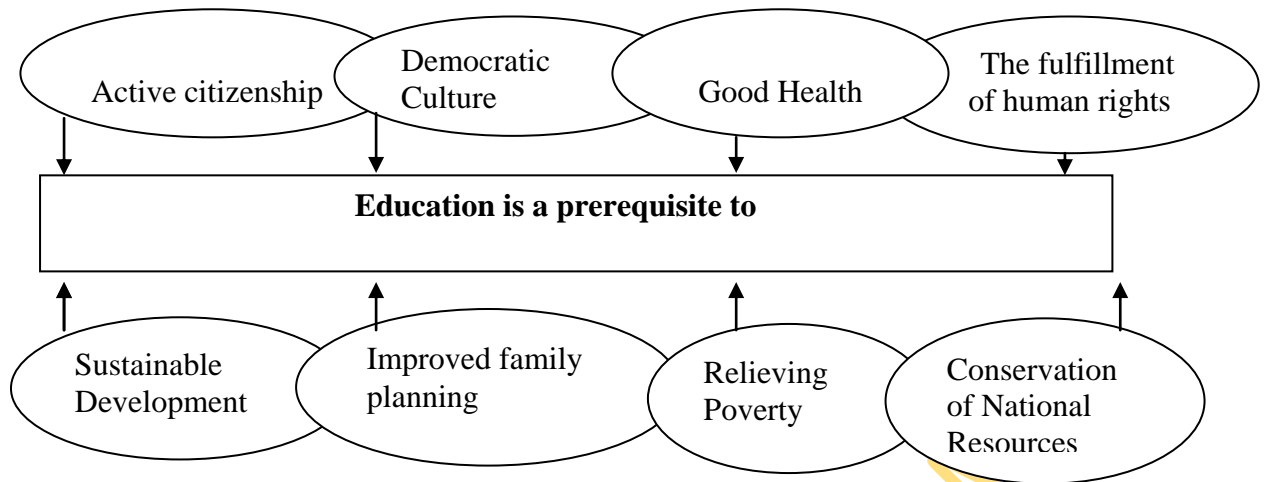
Active citizenship

Democratic Culture

Good Health

The fulfillment of human rights

**Education is a prerequisite to**

Sustainable Development

Improved family planning

Relieving Poverty

Conservation of National Resources